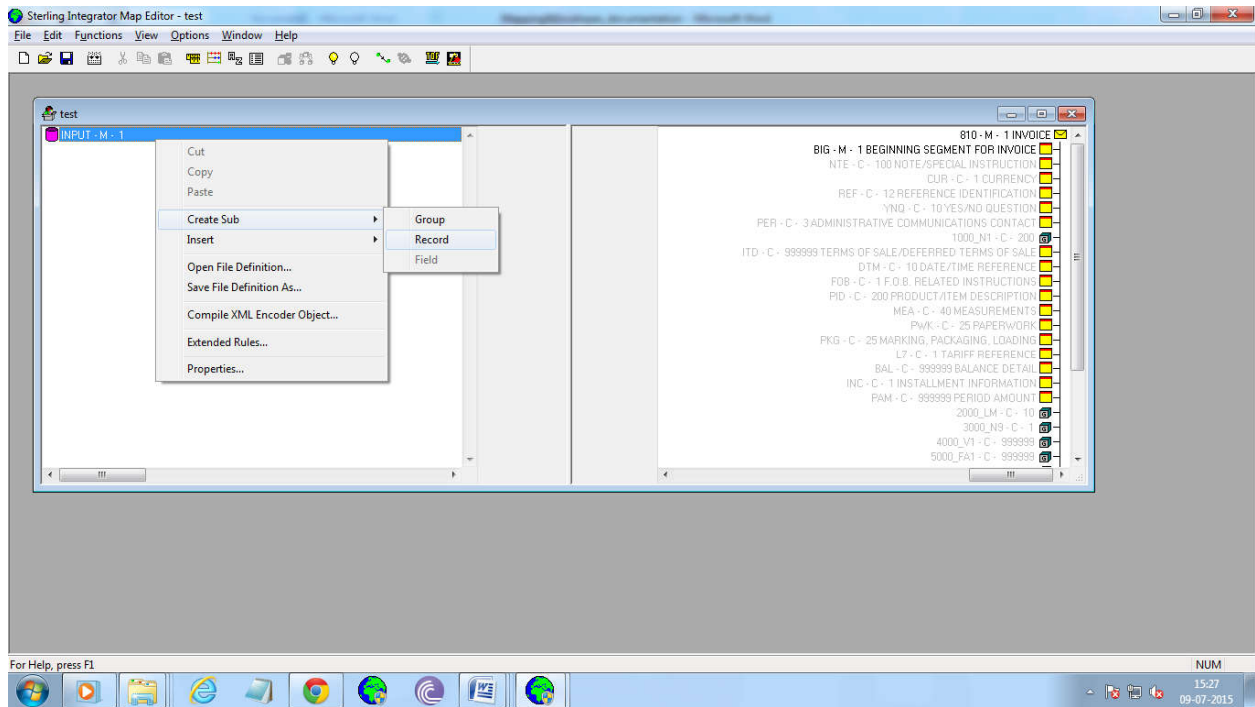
Sterling Integrator Map Editor - test

File Edit Functions View Options Window Help

test

INPUT - M - 1

Cut
Copy
Paste
Create Sub
Insert
Open File Definition...
Save File Definition As...
Compile XML Encoder Object...
Extended Rules...
Properties...

Group
Record
Field

810 - M - 1 INVOICE
BIG - M - 1 BEGINNING SEGMENT FOR INVOICE
NTE - C - 100 NOTE/SPECIAL INSTRUCTION
CUR - C - 1 CURRENCY
REF - C - 12 REFERENCE IDENTIFICATION
YNQ - C - 10 YES/NO QUESTION
PER - C - 3 ADMINISTRATIVE COMMUNICATIONS CONTACT
1000_N1 - C - 200
ITD - C - 999999 TERMS OF SALE/DEFERRED TERMS OF SALE
DTM - C - 10 DATE/TIME REFERENCE
FOB - C - 1 F.O.B. RELATED INSTRUCTIONS
PID - C - 200 PRODUCT/ITEM DESCRIPTION
MEA - C - 40 MEASUREMENTS
PWK - C - 25 PAPERWORK
PKG - C - 25 MARKING, PACKAGING, LOADING
L7 - C - 1 TARIFF REFERENCE
BAL - C - 999999 BALANCE DETAIL
INC - C - 1 INSTALLMENT INFORMATION
PAM - C - 999999 PERIOD AMOUNT
2000_LM - C - 10
3000_N9 - C - 1
4000_V1 - C - 999999
5000_FA1 - C - 999999

For Help, press F1
NUM
15:27
09-07-2015